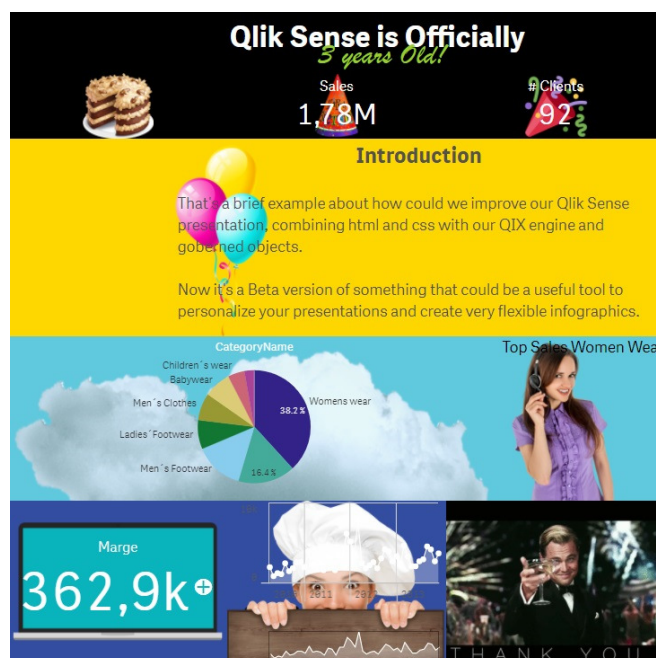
Qlik Sense is Officially
3 years Old!

Sales
1,78M

# Clients
92

Introduction

That's a brief example about how could we improve our Qlik Sense presentation, combining html and css with our QIX engine and governed objects.

Now it's a Beta version of something that could be a useful tool to personalize your presentations and create very flexible infographics.

CategoryName

Children´s wear
Babywear
Men´s Clothes
Ladies´Footwear
Men´s Footwear
Womens wear
38.2 %
16.4 %

Top Sales Women Wea

Marge
362,9k

2011

THANK YOU